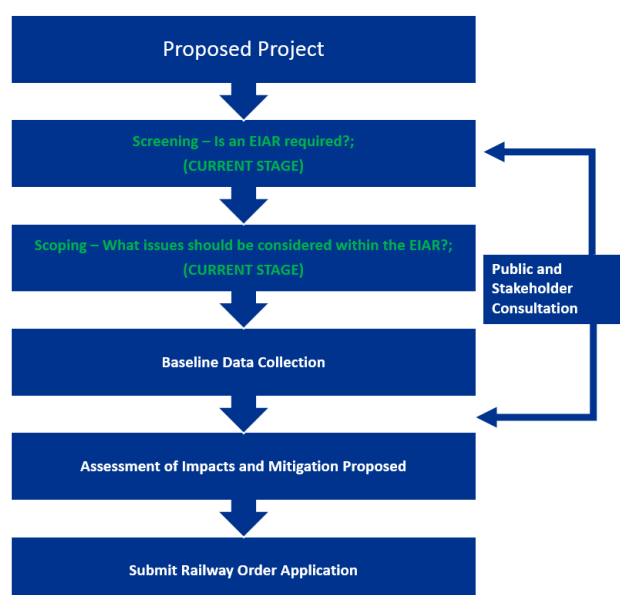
Proposed Project

Screening – Is an EIAR required?;
(CURRENT STAGE)

Scoping – What issues should be considered within the EIAR?;
(CURRENT STAGE)

Public and Stakeholder Consultation

Baseline Data Collection

Assessment of Impacts and Mitigation Proposed

Submit Railway Order Application